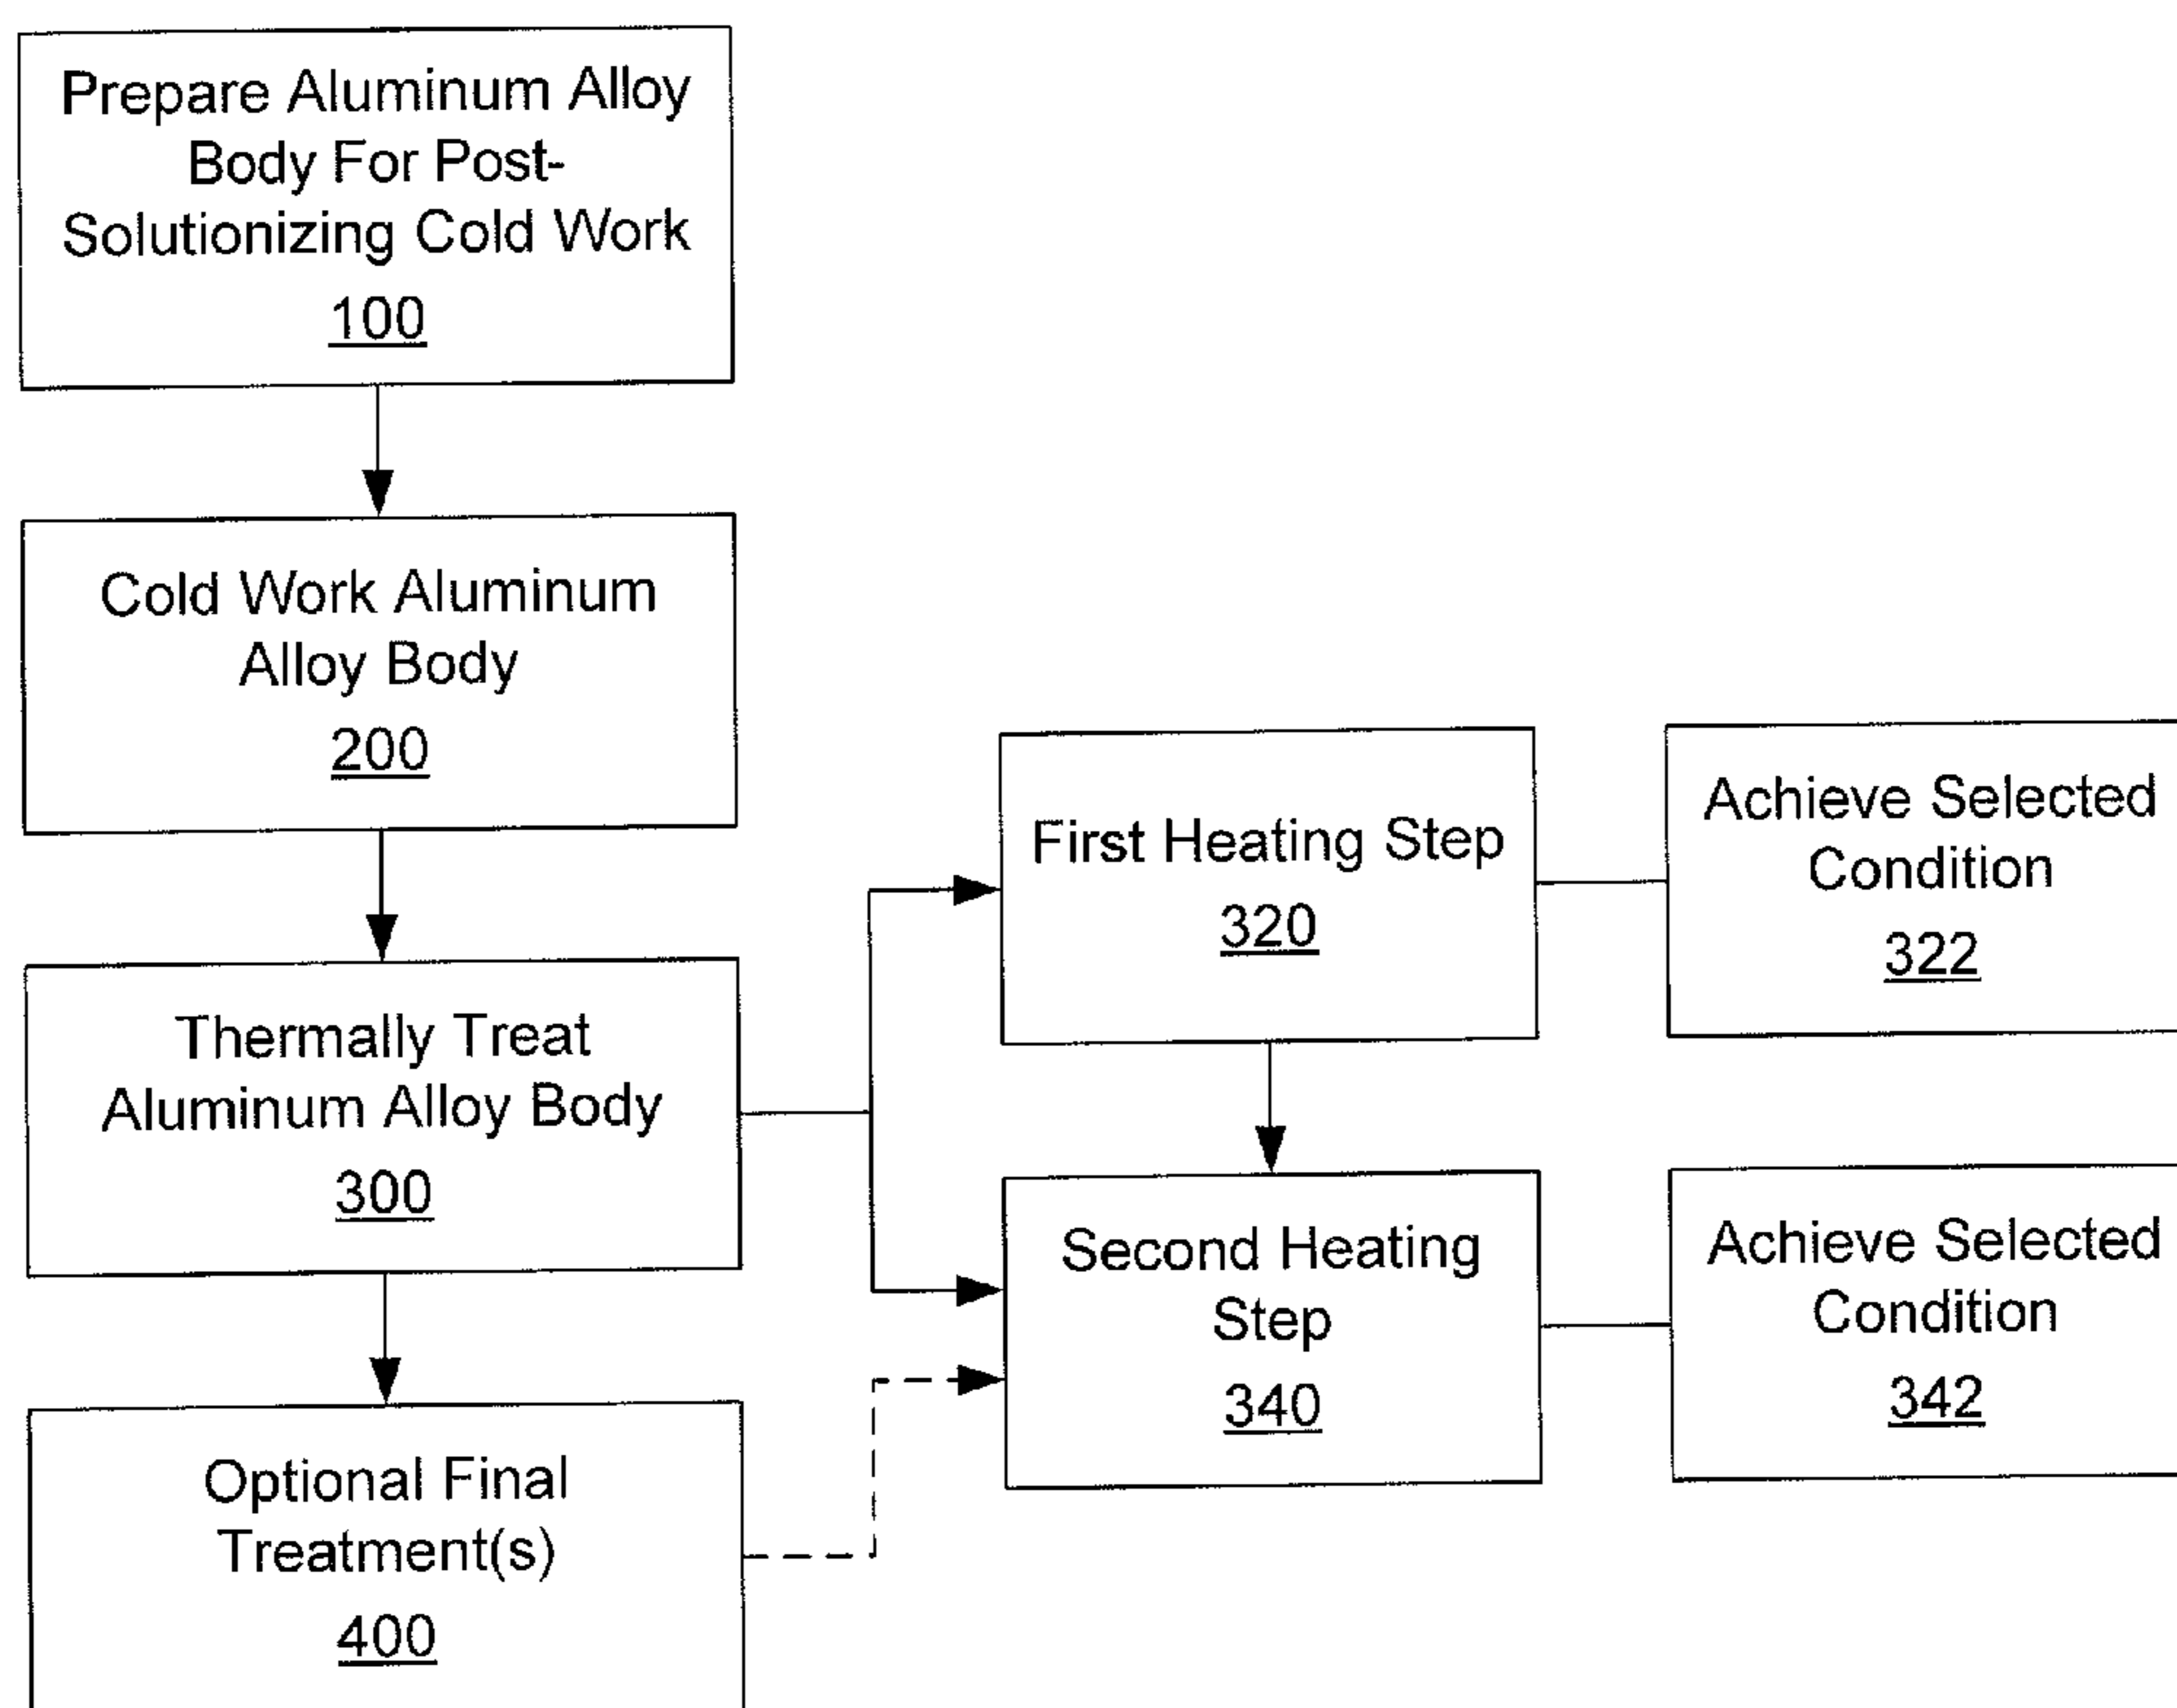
Prepare Aluminum Alloy Body For Post-Solutionizing Cold Work
100

Cold Work Aluminum Alloy Body
200

Thermally Treat Aluminum Alloy Body
300

Optional Final Treatment(s)
400

First Heating Step
320

Achieve Selected Condition
322

Second Heating Step
340

Achieve Selected Condition
342